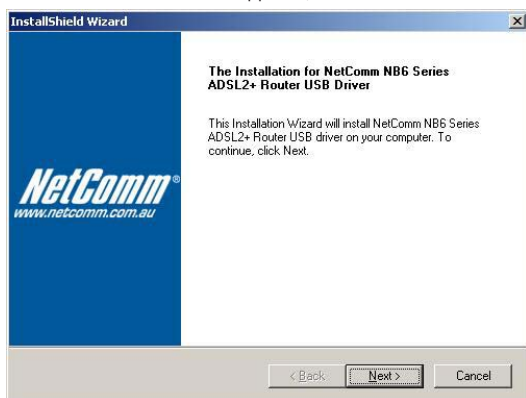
InstallShield Wizard

×

NetComm®
www.netcomm.com.au

The Installation for NetComm NB6 Series ADSL2+ Router USB Driver

This Installation Wizard will install NetComm NB6 Series ADSL2+ Router USB driver on your computer. To continue, click Next.

< Back

Next >

Cancel